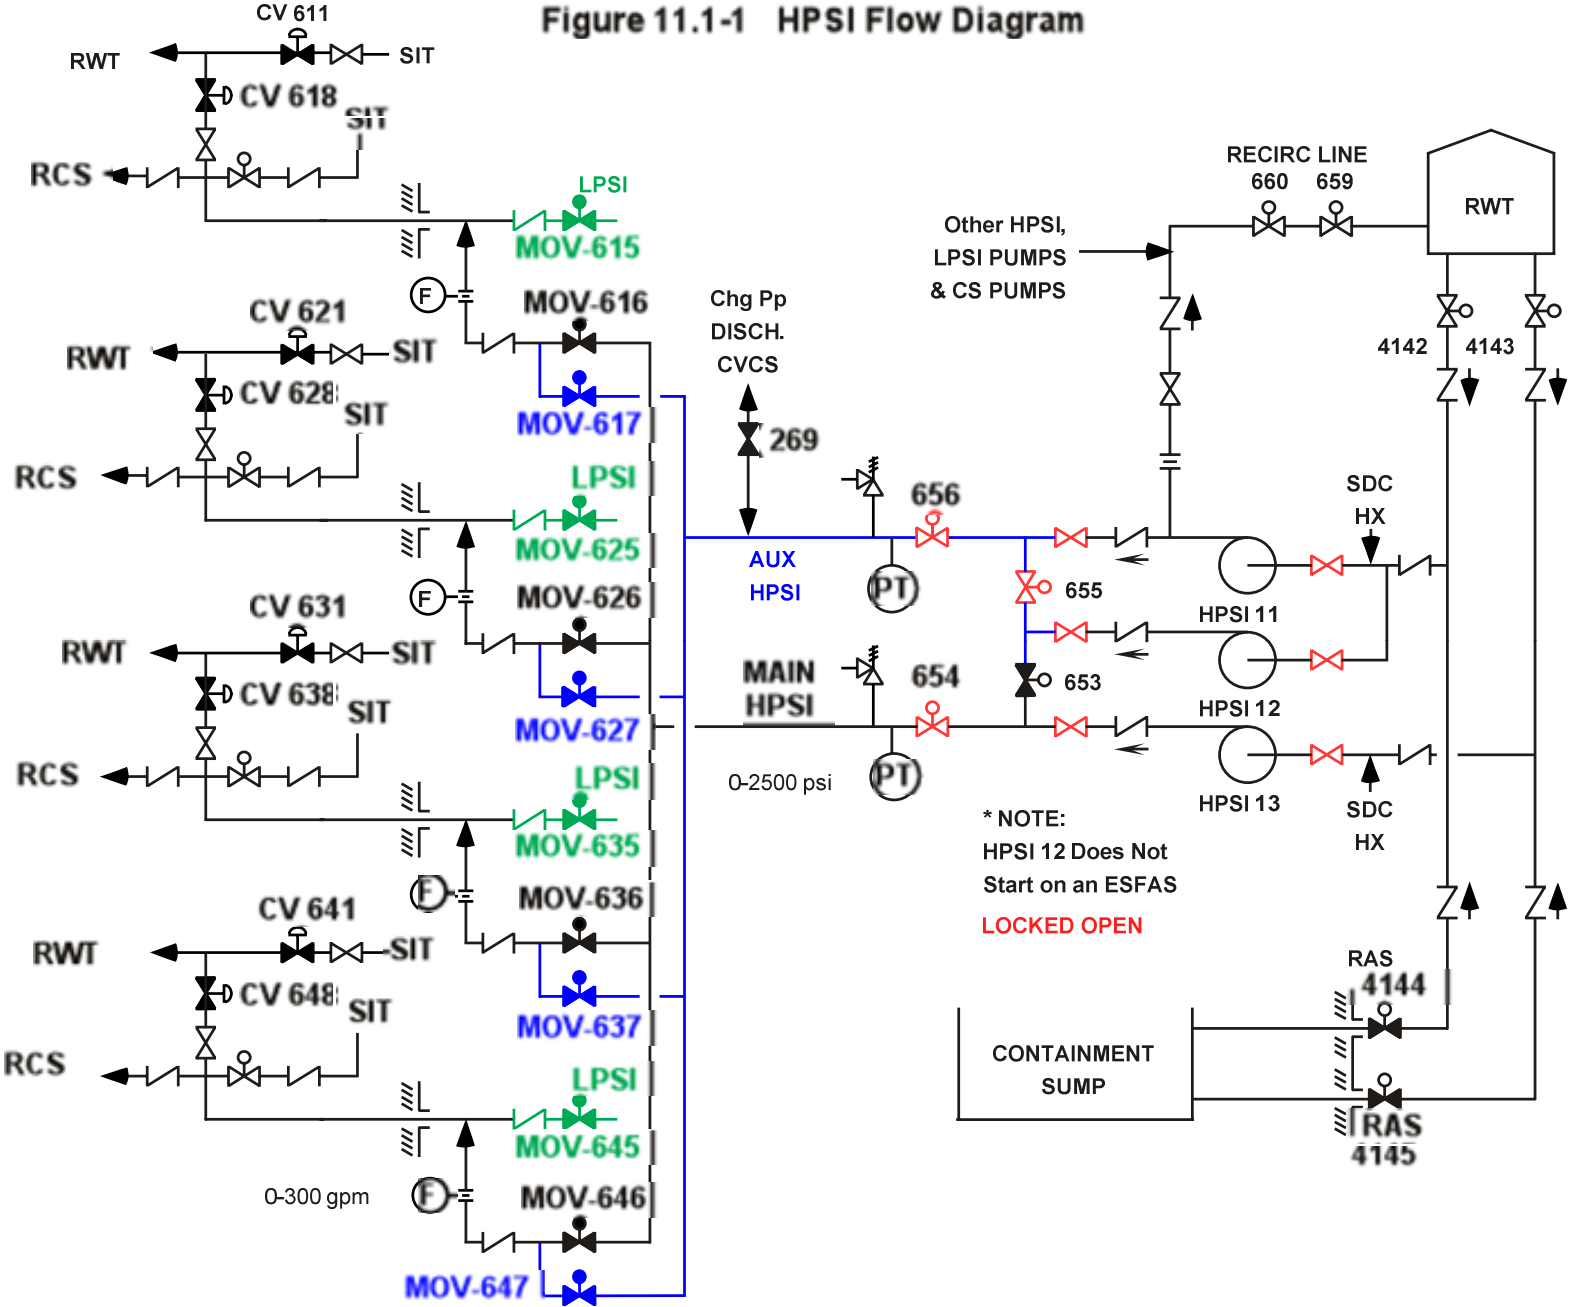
Figure 11.1-1 HPSI Flow Diagram

CV 611
RWT
SIT
CV 618
SIT
RCS
LPSI
MOV-615
F
MOV-616
CV 621
RWT
SIT
CV 628
SIT
MOV-617
RCS
LPSI
MOV-625
F
MOV-626
CV 631
RWT
SIT
CV 638
SIT
MOV-627
RCS
LPSI
MOV-635
F
MOV-636
CV 641
RWT
SIT
CV 648
SIT
MOV-637
RCS
LPSI
MOV-645
0-300 gpm
F
MOV-646
MOV-647

Chg Pp
DISCH.
CVCS
269
AUX
HPSI
656
PT
MAIN
HPSI
654
PT
0-2500 psi
655
653

Other HPSI,
LPSI PUMPS
& CS PUMPS
RECIRC LINE
660 659
RWT
4142 4143
SDC
HX
HPSI 11
HPSI 12
HPSI 13
SDC
HX

* NOTE:
HPSI 12 Does Not
Start on an ESFAS
LOCKED OPEN

RAS
4144
CONTAINMENT
SUMP
RAS
4145